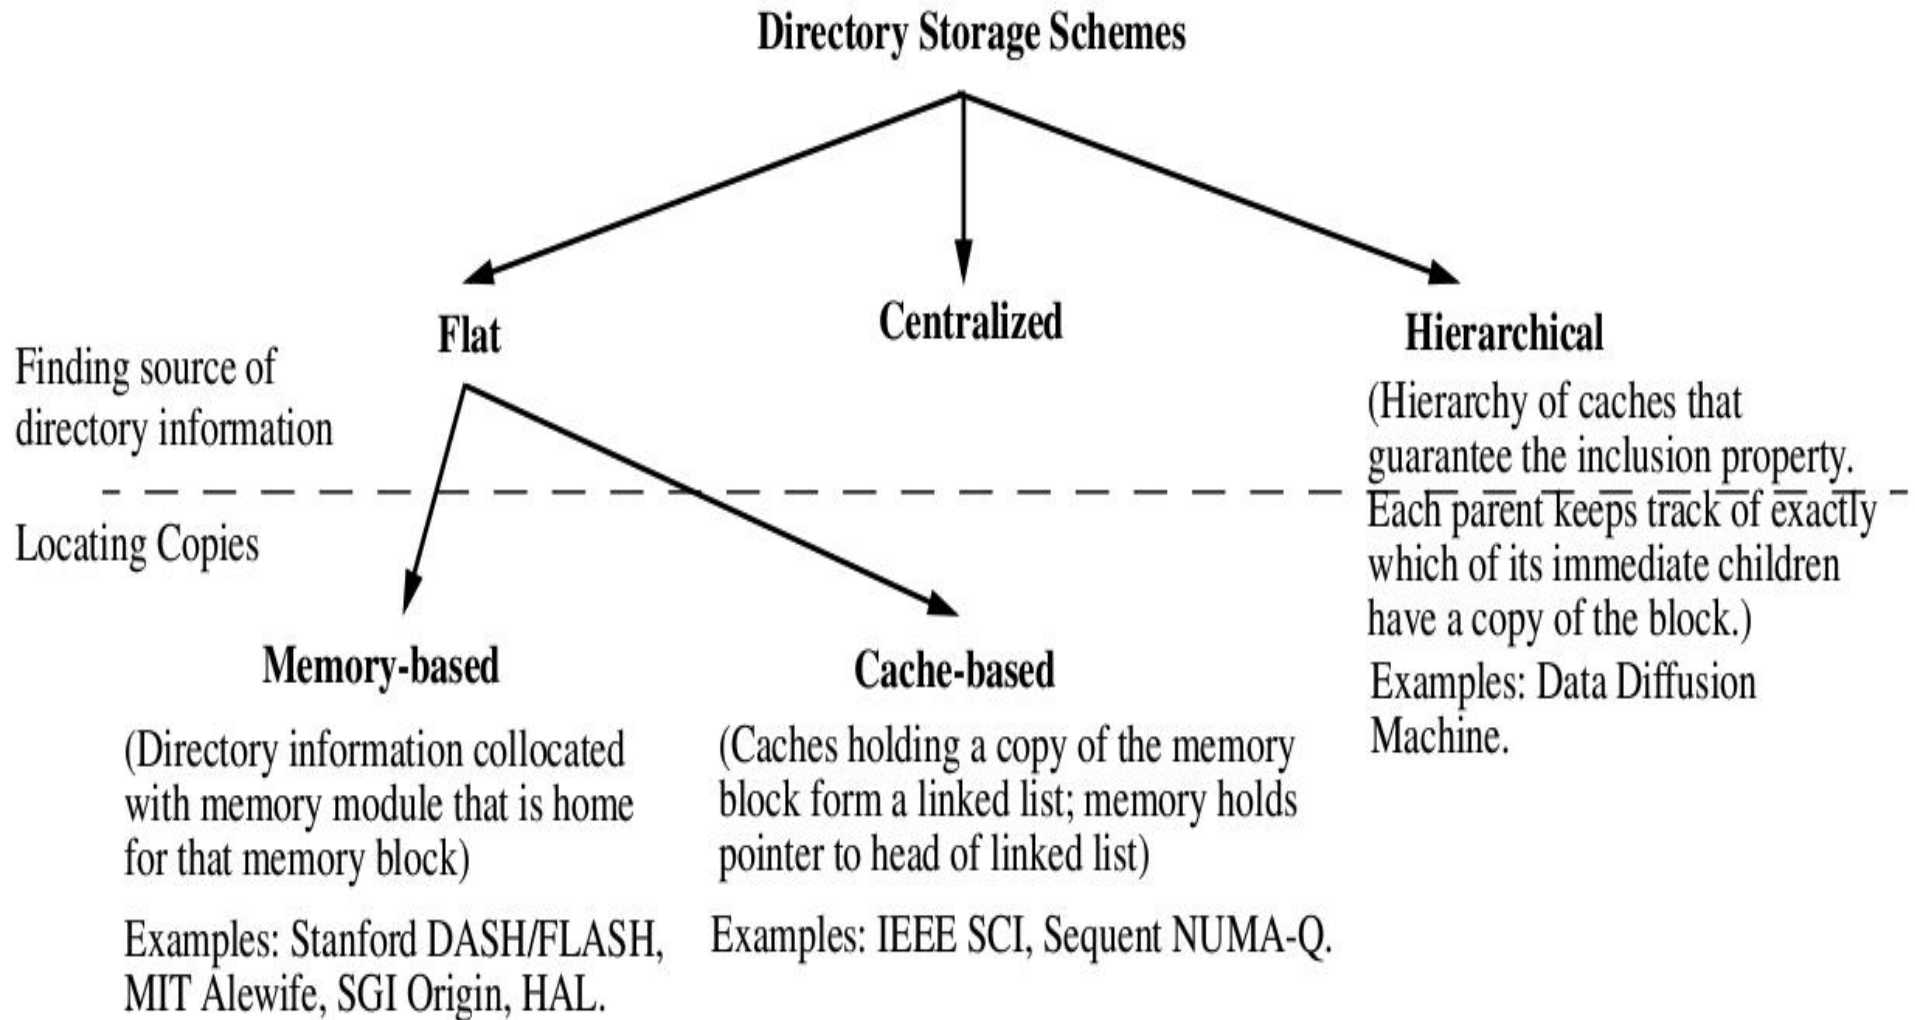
Directory Storage Schemes

Flat

Centralized

Hierarchical

Finding source of directory information

(Hierarchy of caches that guarantee the inclusion property. Each parent keeps track of exactly which of its immediate children have a copy of the block.)

Examples: Data Diffusion Machine.

Locating Copies

Memory-based

Cache-based

(Directory information collocated with memory module that is home for that memory block)

Examples: Stanford DASH/FLASH, MIT Alewife, SGI Origin, HAL.

(Caches holding a copy of the memory block form a linked list; memory holds pointer to head of linked list)

Examples: IEEE SCI, Sequent NUMA-Q.